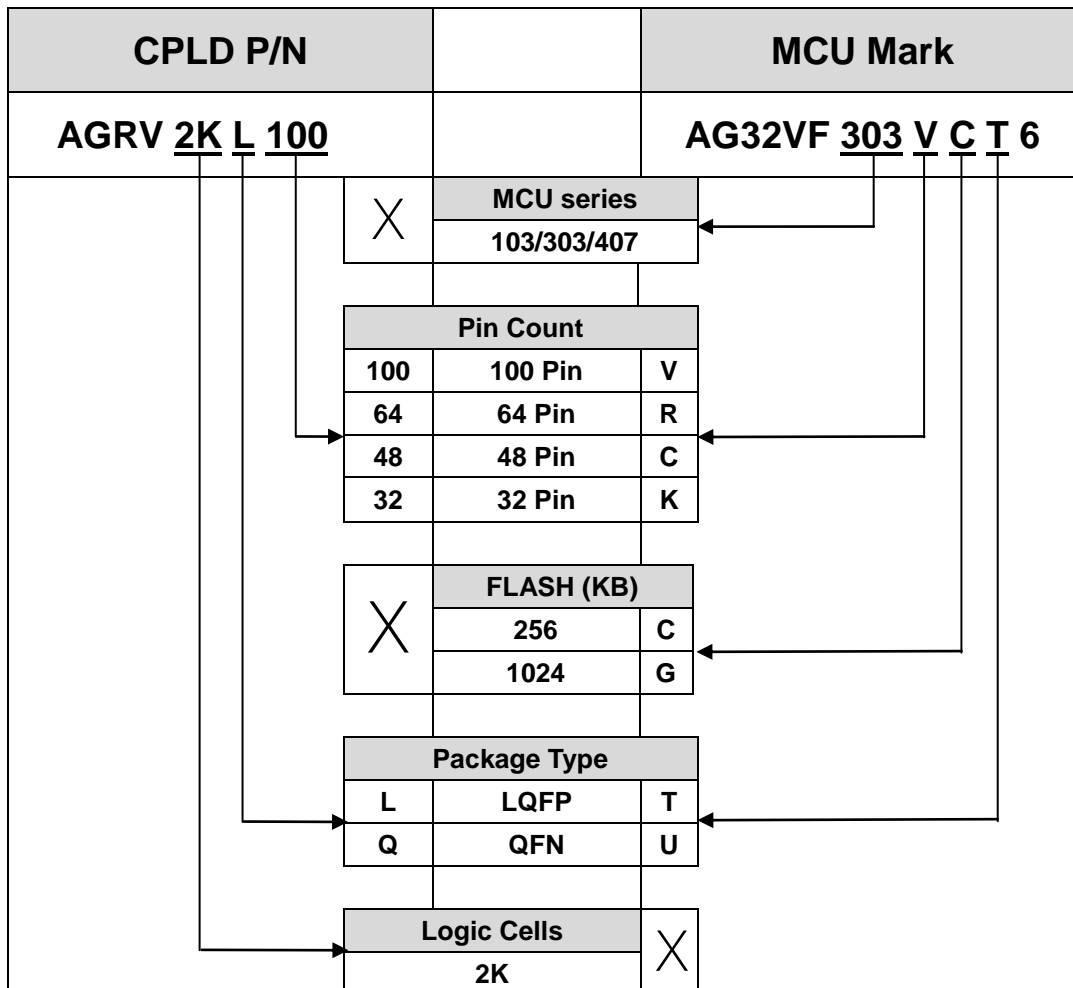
CPLD P/N

MCU Mark

AGRV 2K L 100

AG32VF 303 V C T 6

X

MCU series

103/303/407

| Pin Count | | |
|---|---|---|
| 100 | 100 Pin | V |
| 64 | 64 Pin | R |
| 48 | 48 Pin | C |
| 32 | 32 Pin | K |

X

| FLASH (KB) | |
|---|---|
| 256 | C |
| 1024 | G |

| Package Type | | |
|---|---|---|
| L | LQFP | T |
| Q | QFN | U |

Logic Cells

2K

X